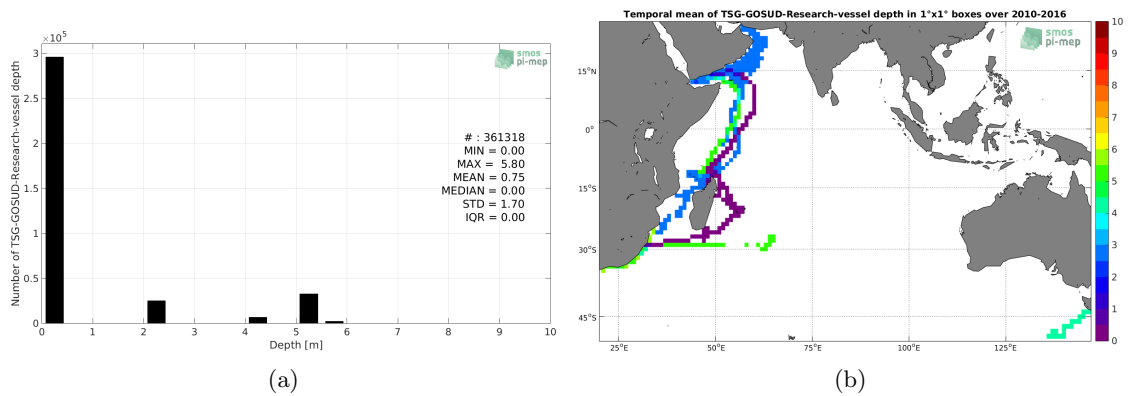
$\times 10^5$
3
2.5
2
1.5
1
0.5
0
Number of TSG-GOSUD-Research-vessel depth
smos pi-mep
# : 361318
MIN = 0.00
MAX = 5.80
MEAN = 0.75
MEDIAN = 0.00
STD = 1.70
IQR = 0.00
0 1 2 3 4 5 6 7 8 9 10
Depth [m]

(a)

Temporal mean of TSG-GOSUD-Research-vessel depth in 1°x1° boxes over 2010-2016
smos pi-mep
15°N
0°
15°S
30°S
45°S
25°E 50°E 75°E 100°E 125°E
10
9
8
7
6
5
4
3
2
1
0

(b)